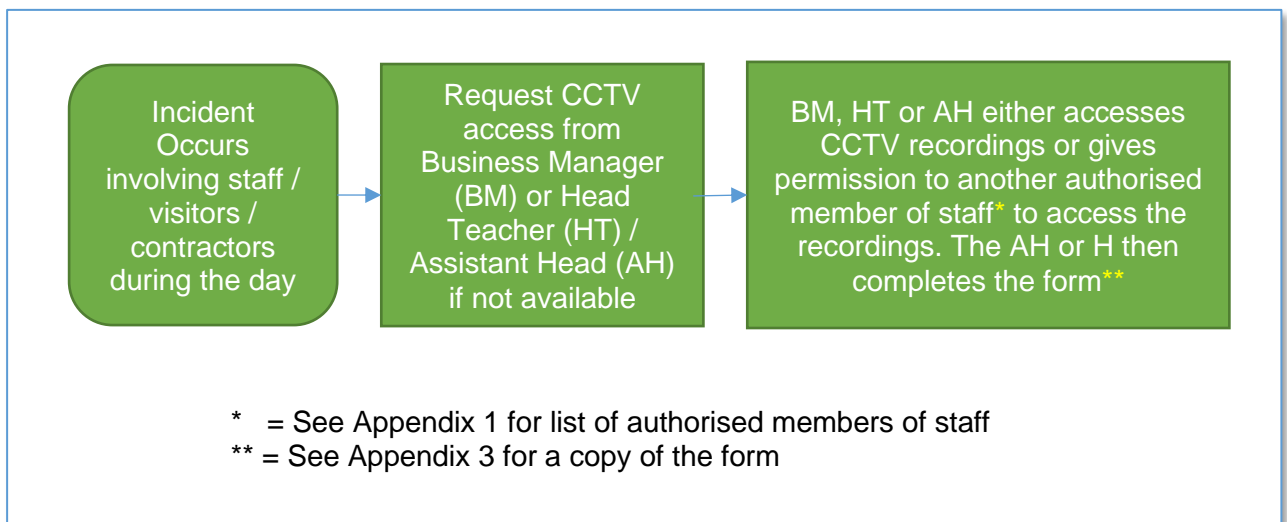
Incident Occurs involving staff / visitors / contractors during the day

Request CCTV access from Business Manager (BM) or Head Teacher (HT) / Assistant Head (AH) if not available

BM, HT or AH either accesses CCTV recordings or gives permission to another authorised member of staff* to access the recordings. The AH or H then completes the form**

* = See Appendix 1 for list of authorised members of staff
** = See Appendix 3 for a copy of the form